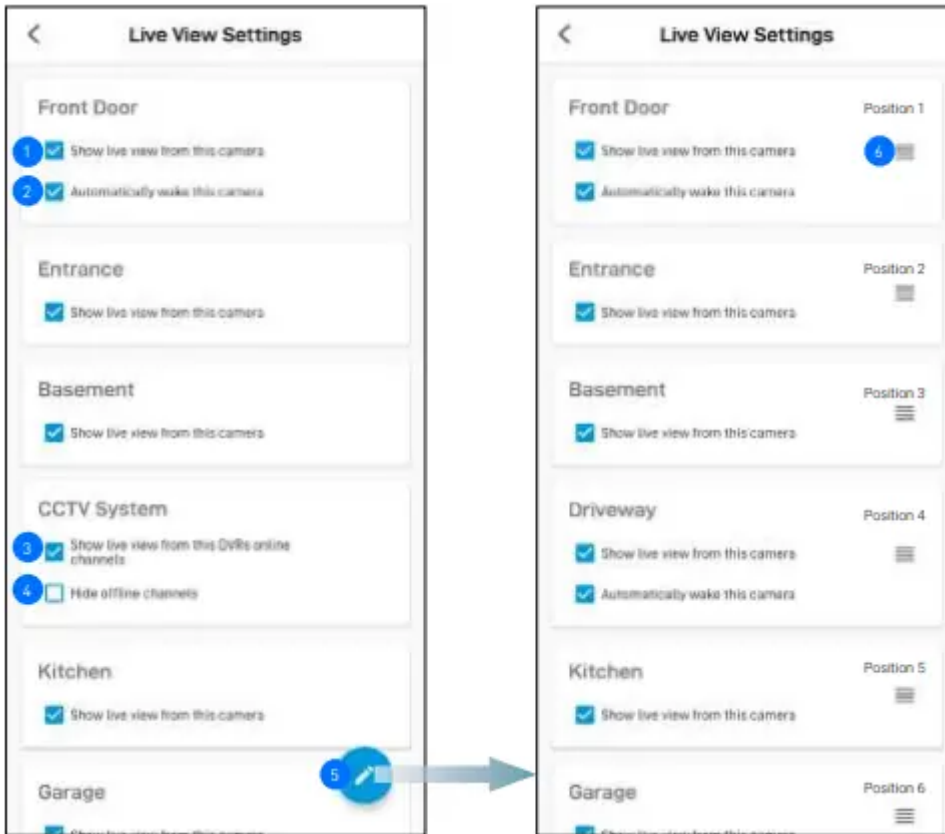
<

Live View Settings

Front Door

1 Show live view from this camera

2 Automatically wake this camera

Entrance

Show live view from this camera

Basement

Show live view from this camera

CCTV System

3 Show live view from this DVRs online channels

4 Hide offline channels

Kitchen

Show live view from this camera

Garage

5

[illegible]

<

Live View Settings

Front Door

Position 1

Show live view from this camera

6

Automatically wake this camera

Entrance

Position 2

Show live view from this camera

Basement

Position 3

Show live view from this camera

Driveway

Position 4

Show live view from this camera

Automatically wake this camera

Kitchen

Position 5

Show live view from this camera

Garage

Position 6

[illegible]